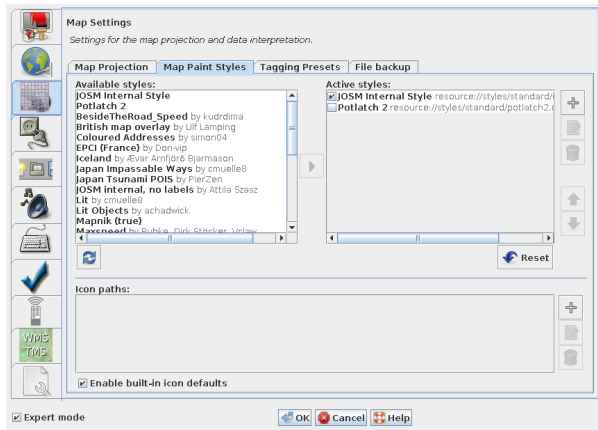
Map Settings
Settings for the map projection and data interpretation.

Map Projection | Map Paint Styles | Tagging Presets | File backup

Available styles:
JOSM Internal Style
Potlatch 2
BesideTheRoad_Speed by kudrdima
British map overlay by Ulf Lamping
Coloured Addresses by simon04
EPCI (France) by Don-vip
Iceland by Ævar Arnfjörð Bjarmason
Japan Impassable Ways by cmuelle8
Japan Tsunami POIS by PierZen
JOSM internal, no labels by Attila Szasz
Lit by cmuelle8
Lit Objects by achadwick
Mapnik (true)
Maxspeed by Ruhke, Dirk Stöcker, Vclaw

Active styles:
JOSM Internal Style resource://styles/standard/
Potlatch 2 resource://styles/standard/potlatch2.

Reset

Icon paths:

Enable built-in icon defaults

WMS TMS

Expert mode

OK Cancel Help